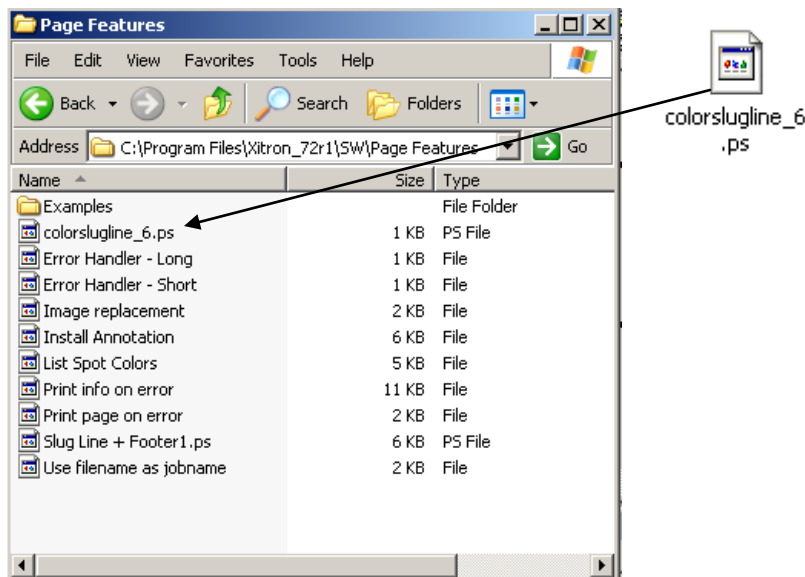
Page Features

File Edit View Favorites Tools Help

Back Search Folders

Address C:\Program Files\Xitron_72r1\SW\Page Features Go

| Name | Size | Type |
|---|---|---|
| Examples | | File Folder |
| colorslugline_6.ps | 1 KB | PS File |
| Error Handler - Long | 1 KB | File |
| Error Handler - Short | 1 KB | File |
| Image replacement | 2 KB | File |
| Install Annotation | 6 KB | File |
| List Spot Colors | 5 KB | File |
| Print info on error | 11 KB | File |
| Print page on error | 2 KB | File |
| Slug Line + Footer1.ps | 6 KB | PS File |
| Use filename as jobname | 2 KB | File |

colorslugline_6.ps